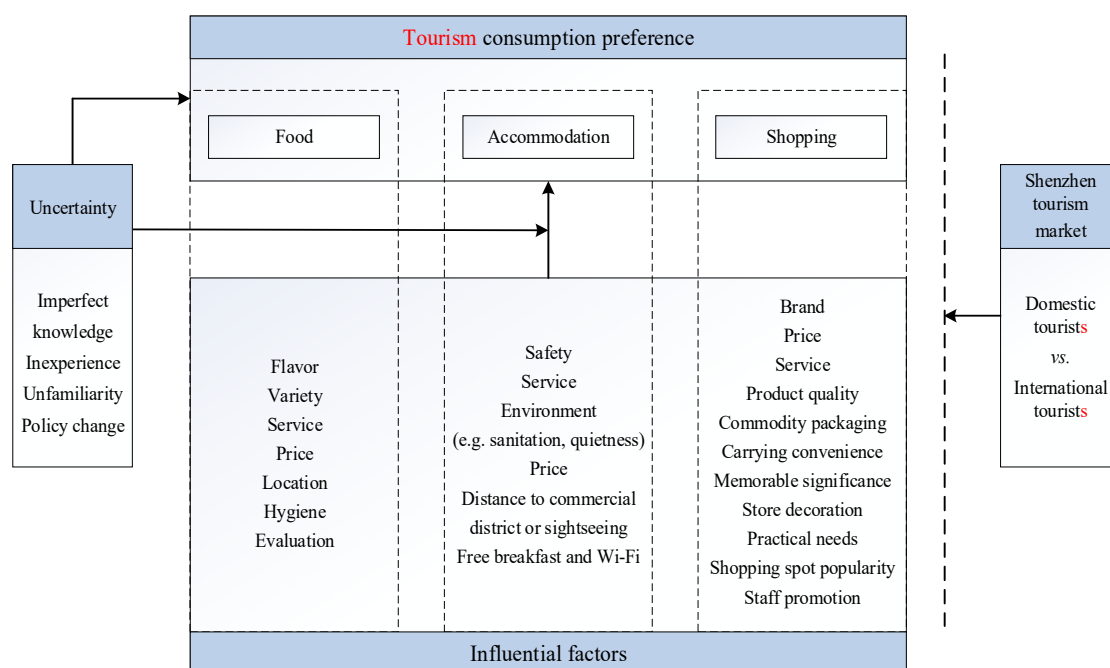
Tourism consumption preference

Food

Accommodation

Shopping

Uncertainty

Imperfect knowledge
Inexperience
Unfamiliarity
Policy change

Flavor
Variety
Service
Price
Location
Hygiene
Evaluation

Safety
Service
Environment
(e.g. sanitation, quietness)
Price
Distance to commercial district or sightseeing
Free breakfast and Wi-Fi

Brand
Price
Service
Product quality
Commodity packaging
Carrying convenience
Memorable significance
Store decoration
Practical needs
Shopping spot popularity
Staff promotion

Shenzhen tourism market

Domestic tourists
*vs.*
International tourists

Influential factors